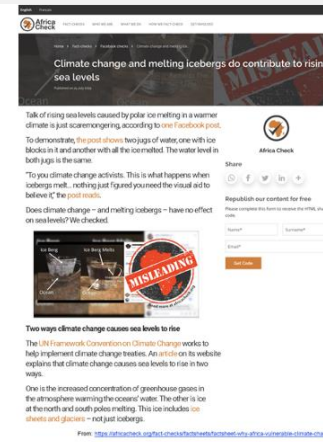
English Français

Africa Check

FACT-CHECKS WHO WE ARE WHAT WE DO HOW WE FACT-CHECK GET INVOLVED

Home > Fact-checks > Facebook Checks > Climate change and melting ice

Climate change and melting icebergs do contribute to rising sea levels

Published on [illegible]

Talk of rising sea levels caused by polar ice melting in a warmer climate is just scaremongering, according to one Facebook post.

To demonstrate, the post shows two jugs of water, one with ice blocks in it and another with all the ice melted. The water level in both jugs is the same.

"To you climate change activists. This is what happens when icebergs melt... nothing just figured you need the visual aid to believe it," the post reads.

Does climate change – and melting icebergs – have no effect on sea levels? We checked.

Ice Berg

Ice Berg Melted

Ocean

Ocean

MISLEADING

Africa Check

Share

Republish our content for free

Please complete this form to receive the HTML sho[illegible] code.

Name* Surname*

Email*

Get Code

Two ways climate change causes sea levels to rise

The UN Framework Convention on Climate Change works to help implement climate change treaties. An article on its website explains that climate change causes sea levels to rise in two ways.

One is the increased concentration of greenhouse gases in the atmosphere warming the oceans' water. The other is ice at the north and south poles melting. This ice includes ice sheets and glaciers – not just icebergs.

From: https://africacheck.org/fact-checks/factsheets/factsheet-why-africa-vulnerable-climate-cha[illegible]